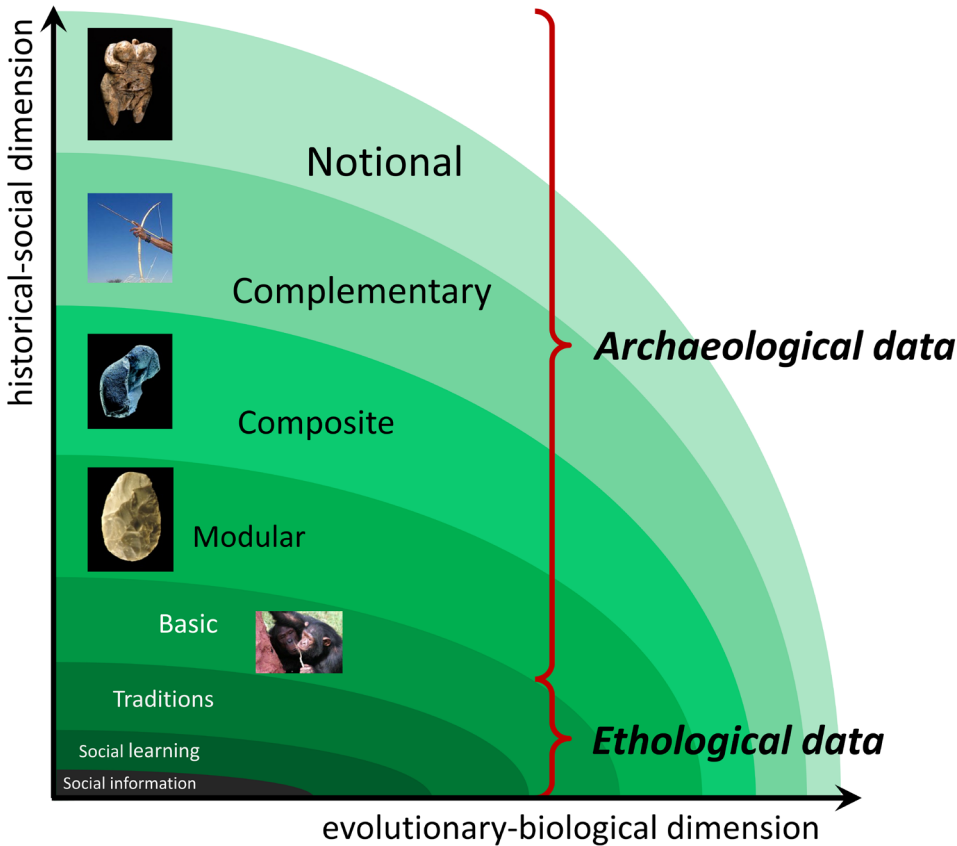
historical-social dimension

Notional

Complementary

Archaeological data

Composite

Modular

Basic

Traditions

Ethological data

Social learning

Social information

evolutionary-biological dimension